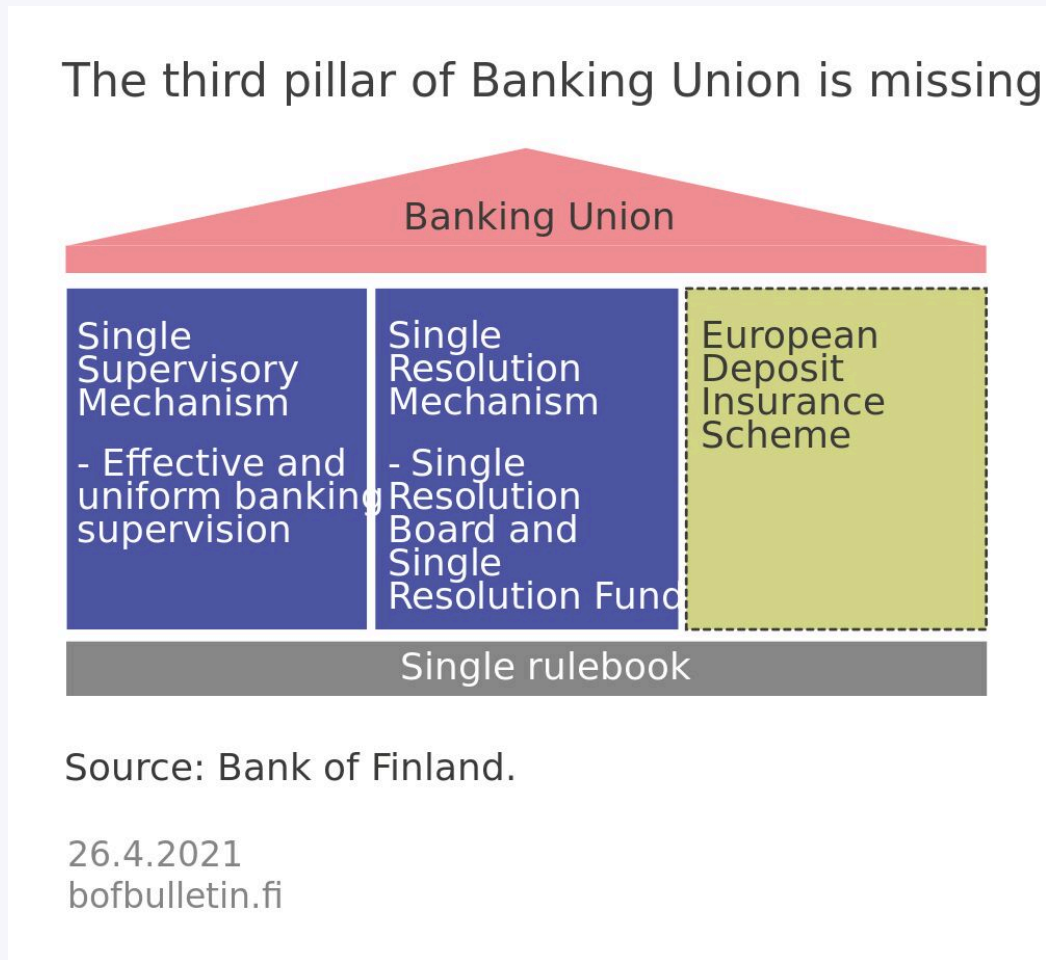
The third pillar of Banking Union is missing

Banking Union

Single Supervisory Mechanism

- Effective and uniform banking supervision

Single Resolution Mechanism

- Single Resolution Board and Single Resolution Fund

European Deposit Insurance Scheme

Single rulebook

Source: Bank of Finland.

26.4.2021
bofbulletin.fi